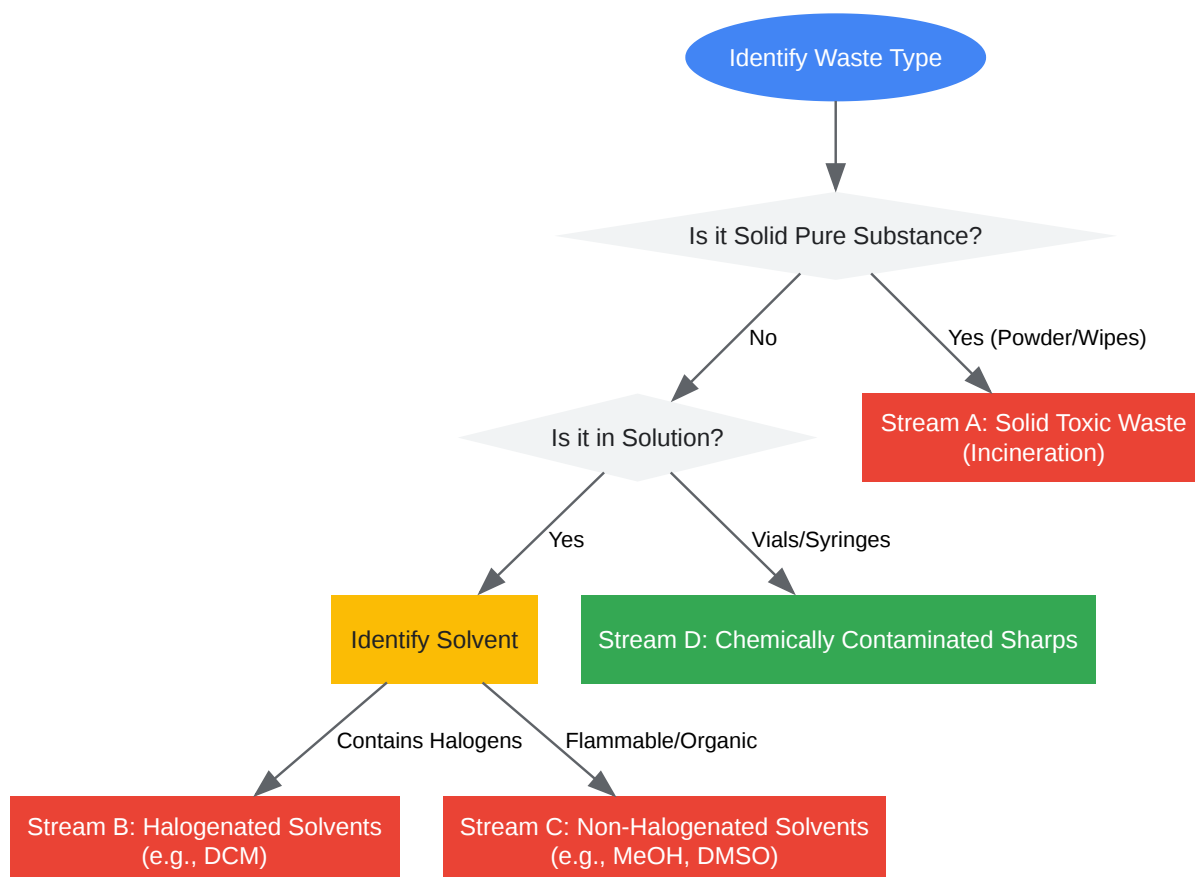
Identify Waste Type

Is it Solid Pure Substance?

No

Yes (Powder/Wipes)

Stream A: Solid Toxic Waste (Incineration)

Is it in Solution?

Yes

Vials/Syringes

Identify Solvent

Stream D: Chemically Contaminated Sharps

Contains Halogens

Flammable/Organic

Stream B: Halogenated Solvents (e.g., DCM)

Stream C: Non-Halogenated Solvents (e.g., MeOH, DMSO)